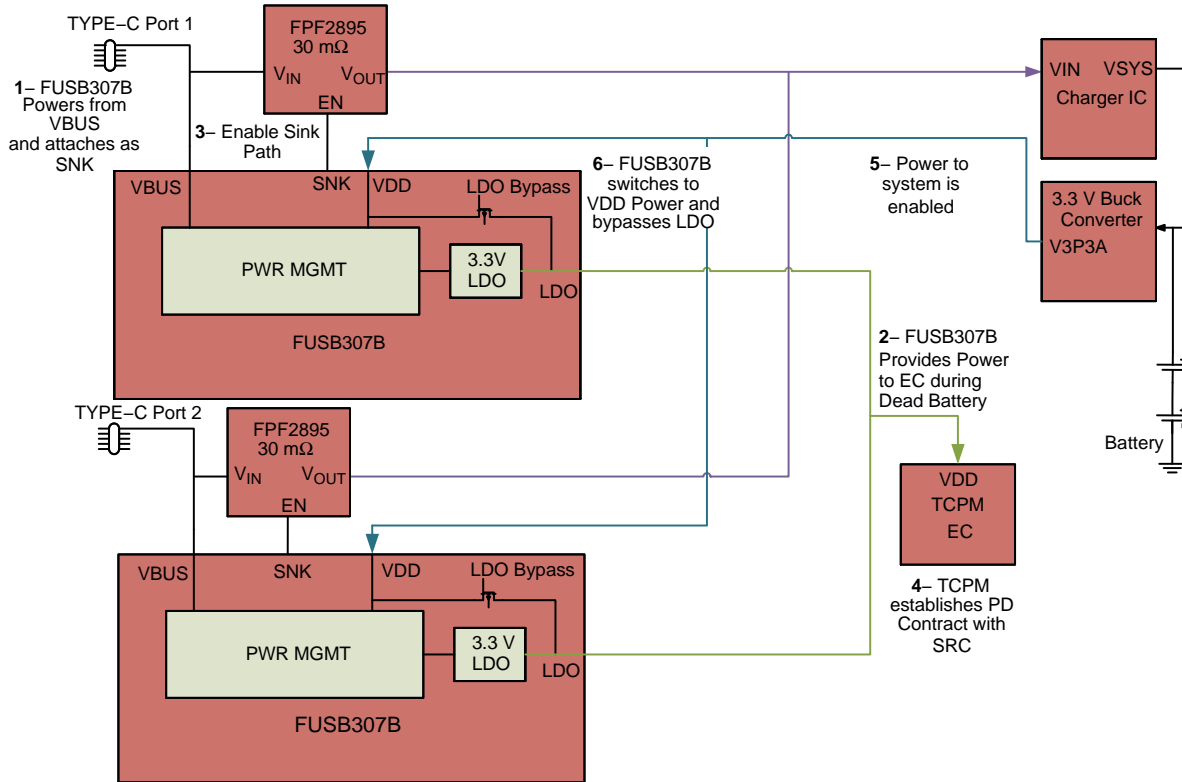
TYPE−C Port 1

1– FUSB307B Powers from VBUS and attaches as SNK

FPF2895
30 mΩ
$V_{IN}$ $V_{OUT}$
EN

3– Enable Sink Path

VIN VSYS
Charger IC

6– FUSB307B switches to VDD Power and bypasses LDO

5– Power to system is enabled

3.3 V Buck Converter
V3P3A

VBUS SNK VDD LDO Bypass

PWR MGMT

3.3V LDO

LDO

FUSB307B

2– FUSB307B Provides Power to EC during Dead Battery

Battery

TYPE−C Port 2

FPF2895
30 mΩ
$V_{IN}$ $V_{OUT}$
EN

VDD
TCPM
EC

4– TCPM establishes PD Contract with SRC

VBUS SNK VDD LDO Bypass

PWR MGMT

3.3 V LDO

LDO

FUSB307B